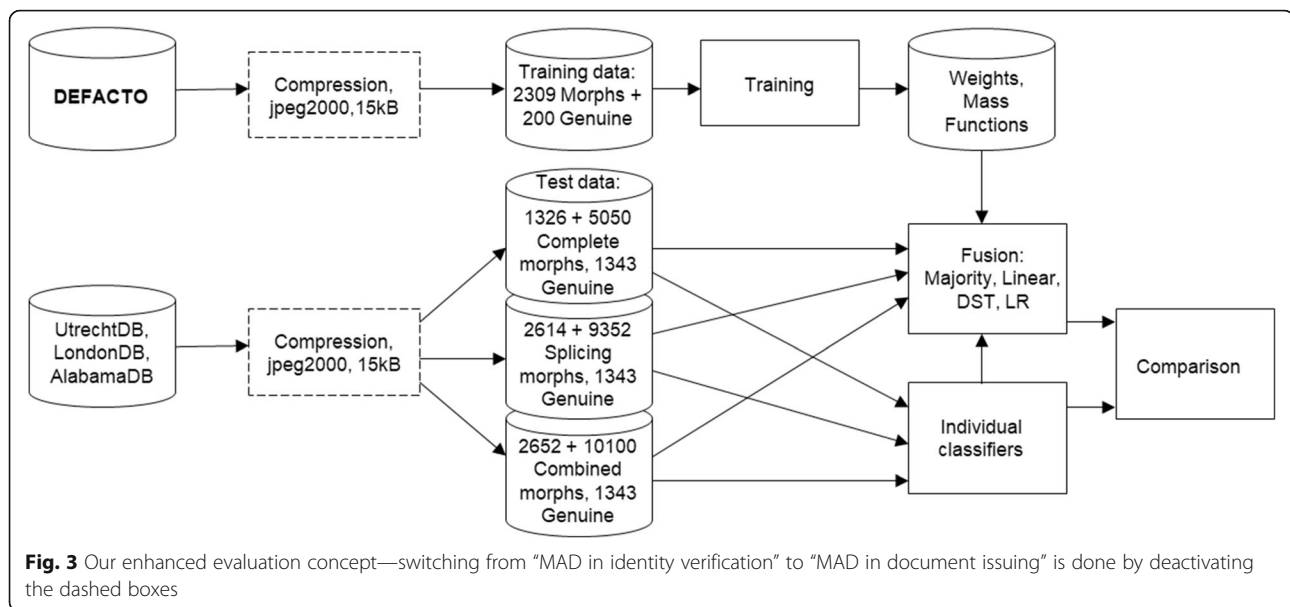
DEFACTO

Compression, jpeg2000,15kB

Training data: 2309 Morphs + 200 Genuine

Training

Weights, Mass Functions

Test data:

1326 + 5050 Complete morphs, 1343 Genuine

2614 + 9352 Splicing morphs, 1343 Genuine

2652 + 10100 Combined morphs, 1343 Genuine

UtrechtDB, LondonDB, AlabamaDB

Compression, jpeg2000, 15kB

Fusion: Majority, Linear, DST, LR

Individual classifiers

Comparison

**Fig. 3** Our enhanced evaluation concept—switching from "MAD in identity verification" to "MAD in document issuing" is done by deactivating the dashed boxes